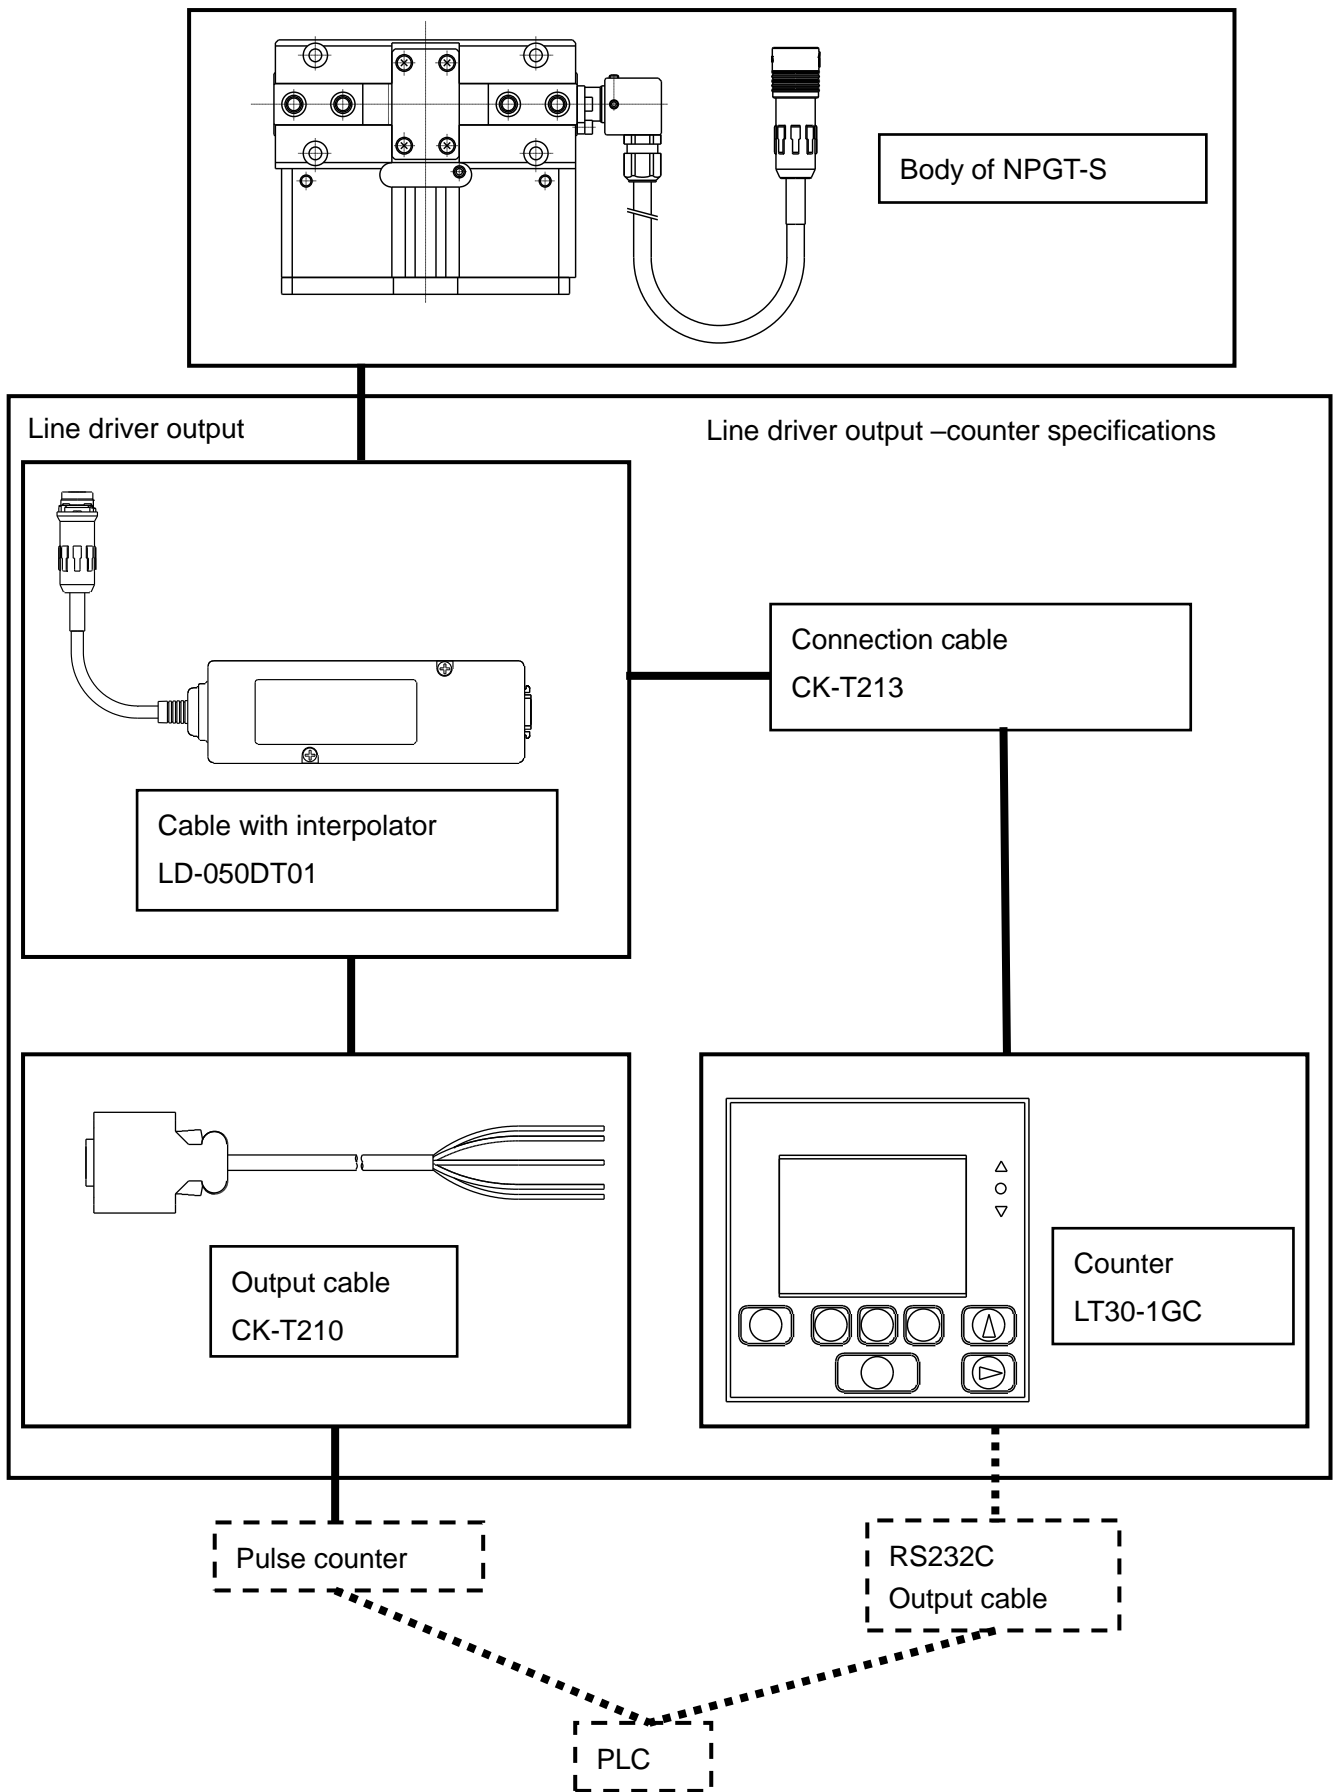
Body of NPGT-S

Line driver output

Line driver output –counter specifications

Connection cable
CK-T213

Cable with interpolator
LD-050DT01

Output cable
CK-T210

Counter
LT30-1GC

Pulse counter

RS232C
Output cable

PLC